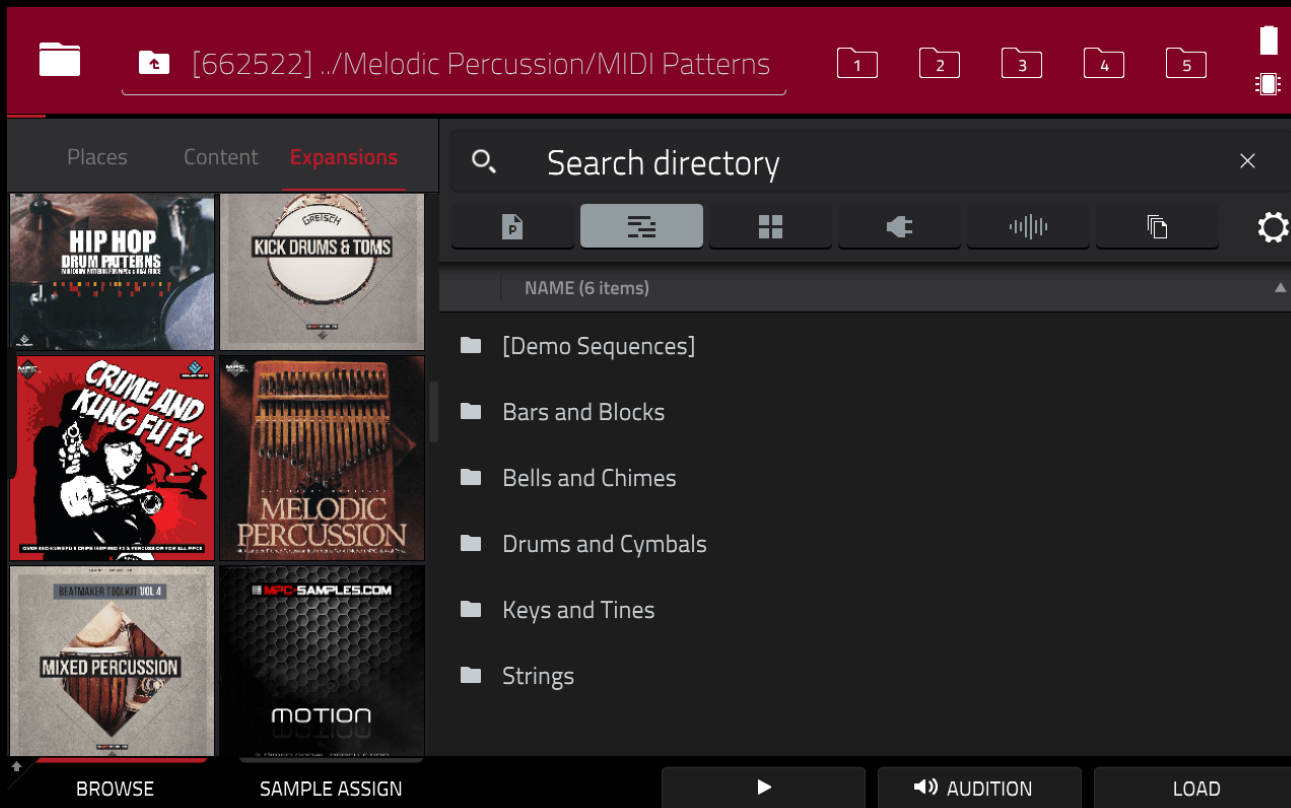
[662522] ../Melodic Percussion/MIDI Patterns

1 2 3 4 5

Places Content Expansions

HIP HOP DRUM PATTERNS

GRETSCH KICK DRUMS & TOMS

CRIME AND KUNG FU FX

MELODIC PERCUSSION

BEATMAKER TOOLKIT VOL.4 MIXED PERCUSSION

MPC SAMPLES.COM MOTION

Search directory

NAME (6 items)

[Demo Sequences]

Bars and Blocks

Bells and Chimes

Drums and Cymbals

Keys and Tines

Strings

BROWSE SAMPLE ASSIGN AUDITION LOAD